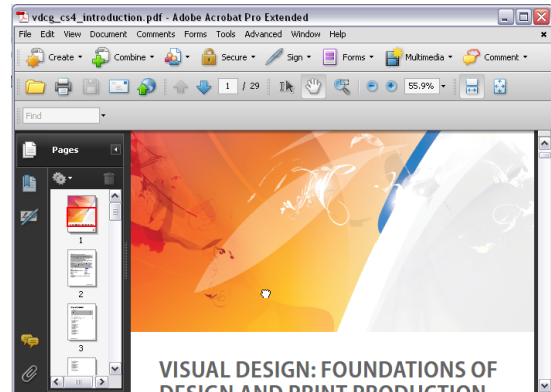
vdcg_cs4_introduction.pdf - Adobe Acrobat Pro Extended

File Edit View Document Comments Forms Tools Advanced Window Help

Create Combine Secure Sign Forms Multimedia Comment

1 / 29 55.9%

Find

Pages

1

2

3

VISUAL DESIGN: FOUNDATIONS OF
DESIGN AND PRINT PRODUCTION